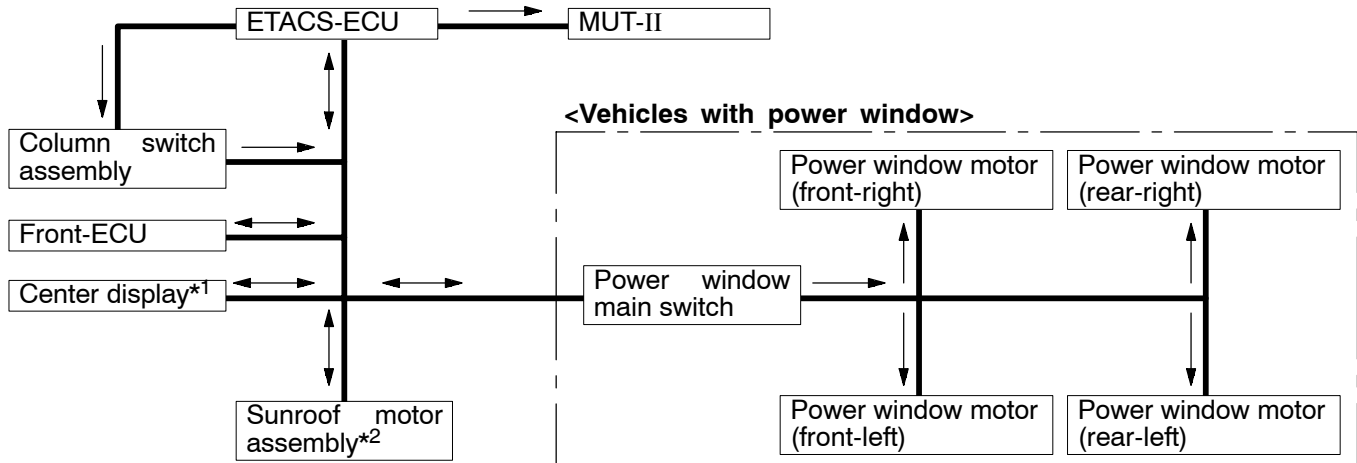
ETACS-ECU
MUT-II
<Vehicles with power window>
Column switch assembly
Front-ECU
Center display$^{*1}$
Sunroof motor assembly$^{*2}$
Power window main switch
Power window motor (front-right)
Power window motor (rear-right)
Power window motor (front-left)
Power window motor (rear-left)